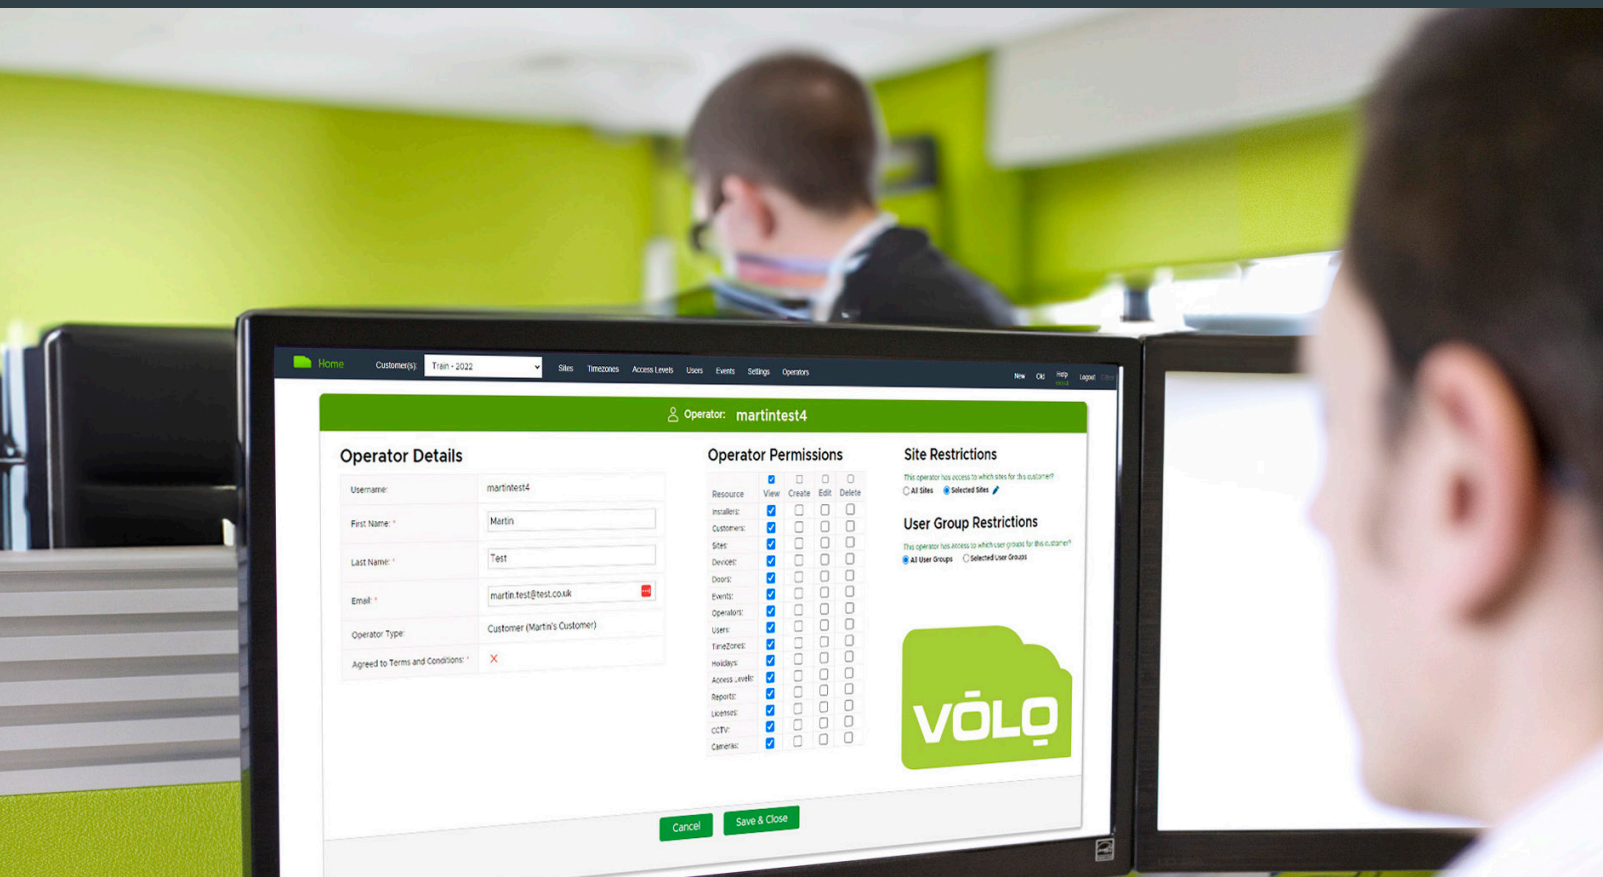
Home Customer(s): Train - 2022 Sites Timezones Access Levels Users Events Settings Operators New Old Help Logout

Operator: martintest4

Operator Details

| | |
|---|---|
| Username: | martintest4 |
| First Name: * | Martin |
| Last Name: * | Test |
| Email: * | martin.test@test.co.uk |
| Operator Type: | Customer (Martin's Customer) |
| Agreed to Terms and Conditions: * | ✕ |

Operator Permissions

| Resource | View | Create | Edit | Delete |
|---|---|---|---|---|
| Installers: | ☑ | ☐ | ☐ | ☐ |
| Customers: | ☑ | ☐ | ☐ | ☐ |
| Sites: | ☑ | ☐ | ☐ | ☐ |
| Devices: | ☑ | ☐ | ☐ | ☐ |
| Doors: | ☑ | ☐ | ☐ | ☐ |
| Events: | ☑ | ☐ | ☐ | ☐ |
| Operators: | ☑ | ☐ | ☐ | ☐ |
| Users: | ☑ | ☐ | ☐ | ☐ |
| TimeZones: | ☑ | ☐ | ☐ | ☐ |
| Holidays: | ☑ | ☐ | ☐ | ☐ |
| Access Levels: | ☑ | ☐ | ☐ | ☐ |
| Reports: | ☑ | ☐ | ☐ | ☐ |
| Licenses: | ☑ | ☐ | ☐ | ☐ |
| CCTV: | ☑ | ☐ | ☐ | ☐ |
| Cameras: | ☑ | ☐ | ☐ | ☐ |

Site Restrictions

This operator has access to which sites for this customer?
All Sites Selected Sites

User Group Restrictions

This operator has access to which user groups for this customer?
All User Groups Selected User Groups

VOLO

Cancel Save & Close